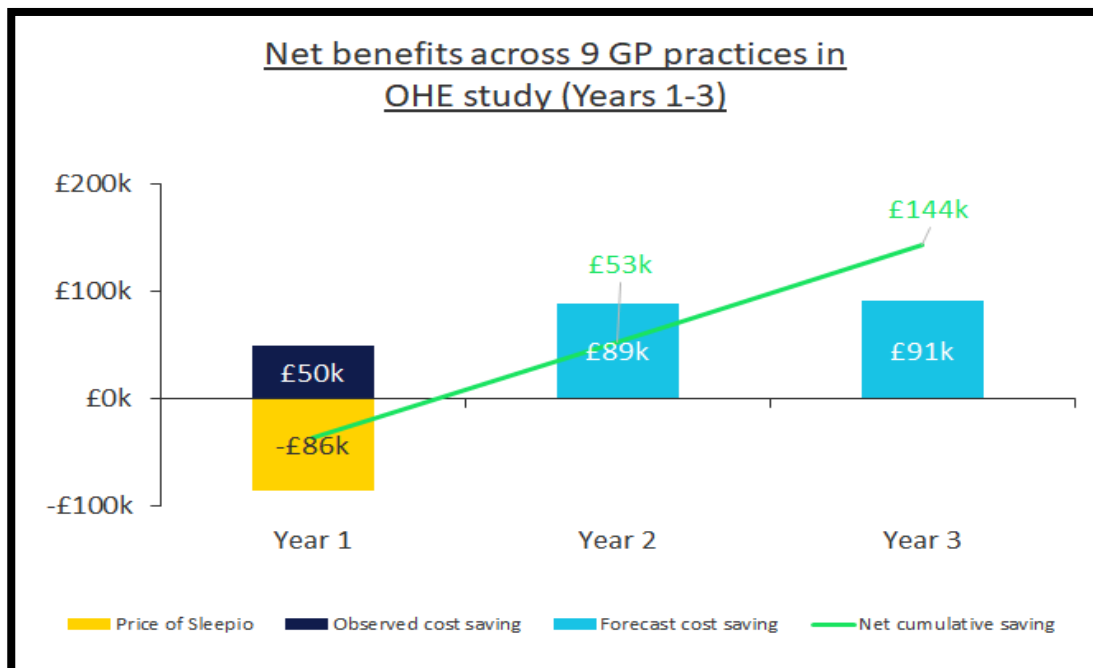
Net benefits across 9 GP practices in OHE study (Years 1-3)

£200k
£100k
£0k
-£100k

£50k
-£86k
£53k
£89k
£144k
£91k

Year 1
Year 2
Year 3

Price of Sleepio
Observed cost saving
Forecast cost saving
Net cumulative saving